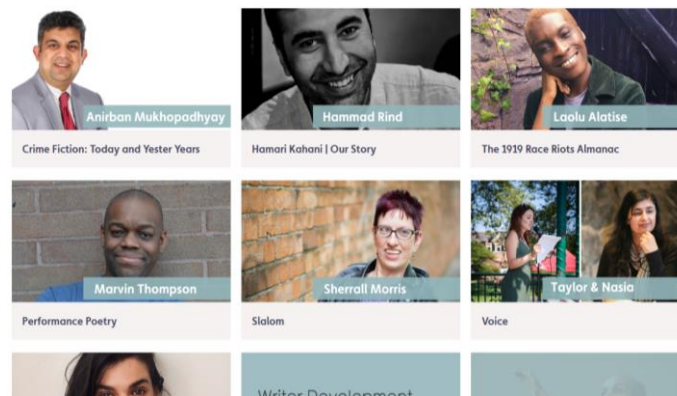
Anirban Mukhopadhyay
Crime Fiction: Today and Yester Years

Hammad Rind
Hamari Kahani | Our Story

Laolu Alatise
The 1919 Race Riots Almanac

Marvin Thompson
Performance Poetry

Sherrall Morris
Slalom

Taylor & Nasia
Voice

Writer Development